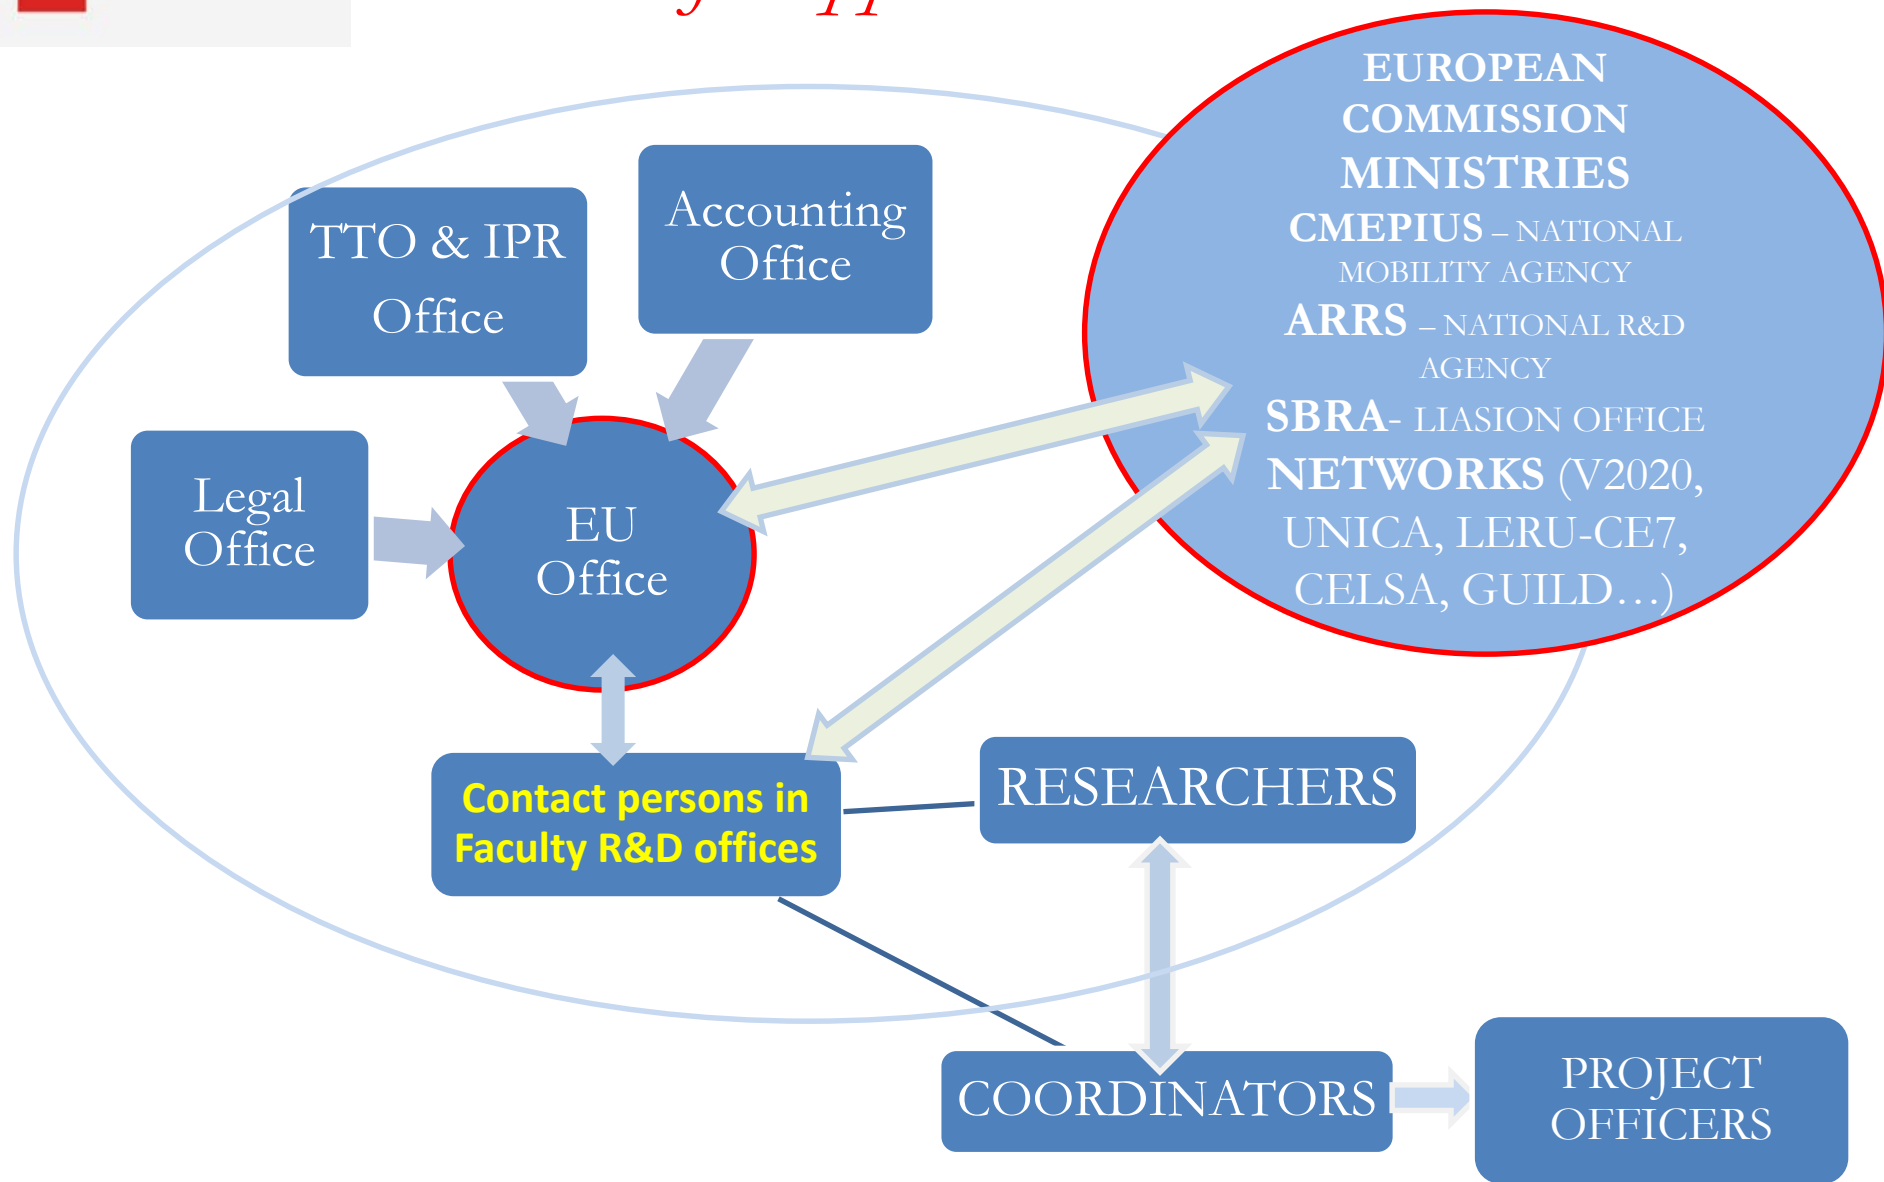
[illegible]

TTO & IPR Office

Accounting Office

Legal Office

EU Office

EUROPEAN COMMISSION
MINISTRIES
CMEPIUS – NATIONAL MOBILITY AGENCY
ARRS – NATIONAL R&D AGENCY
SBRA- LIASION OFFICE
NETWORKS (V2020, UNICA, LERU-CE7, CELSA, GUILD…)

Contact persons in Faculty R&D offices

RESEARCHERS

COORDINATORS

PROJECT OFFICERS